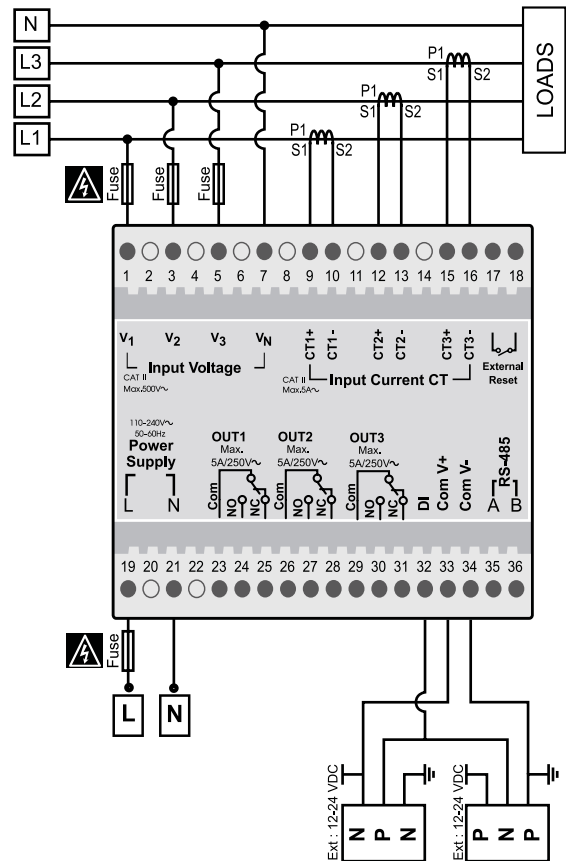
N
L3
L2
L1
LOADS
P1
S1
S2
P1
S1
S2
P1
S1
S2
Fuse
Fuse
Fuse
1 2 3 4 5 6 7 8 9 10 11 12 13 14 15 16 17 18
$V_1$ $V_2$ $V_3$ $V_N$
Input Voltage
CAT II
Max.500V~
CT1+ CT1- CT2+ CT2- CT3+ CT3-
CAT II
Max.5A~
Input Current CT
External Reset
110-240V~
50-60Hz
Power Supply
L N
OUT1
Max.
5A/250V~
Com NO NC
OUT2
Max.
5A/250V~
Com NO NC
OUT3
Max.
5A/250V~
Com NO NC
DI
Com V+
Com V-
RS-485
A B
19 20 21 22 23 24 25 26 27 28 29 30 31 32 33 34 35 36
Fuse
L
N
Ext : 12-24 VDC
N P N
Ext : 12-24 VDC
P N P